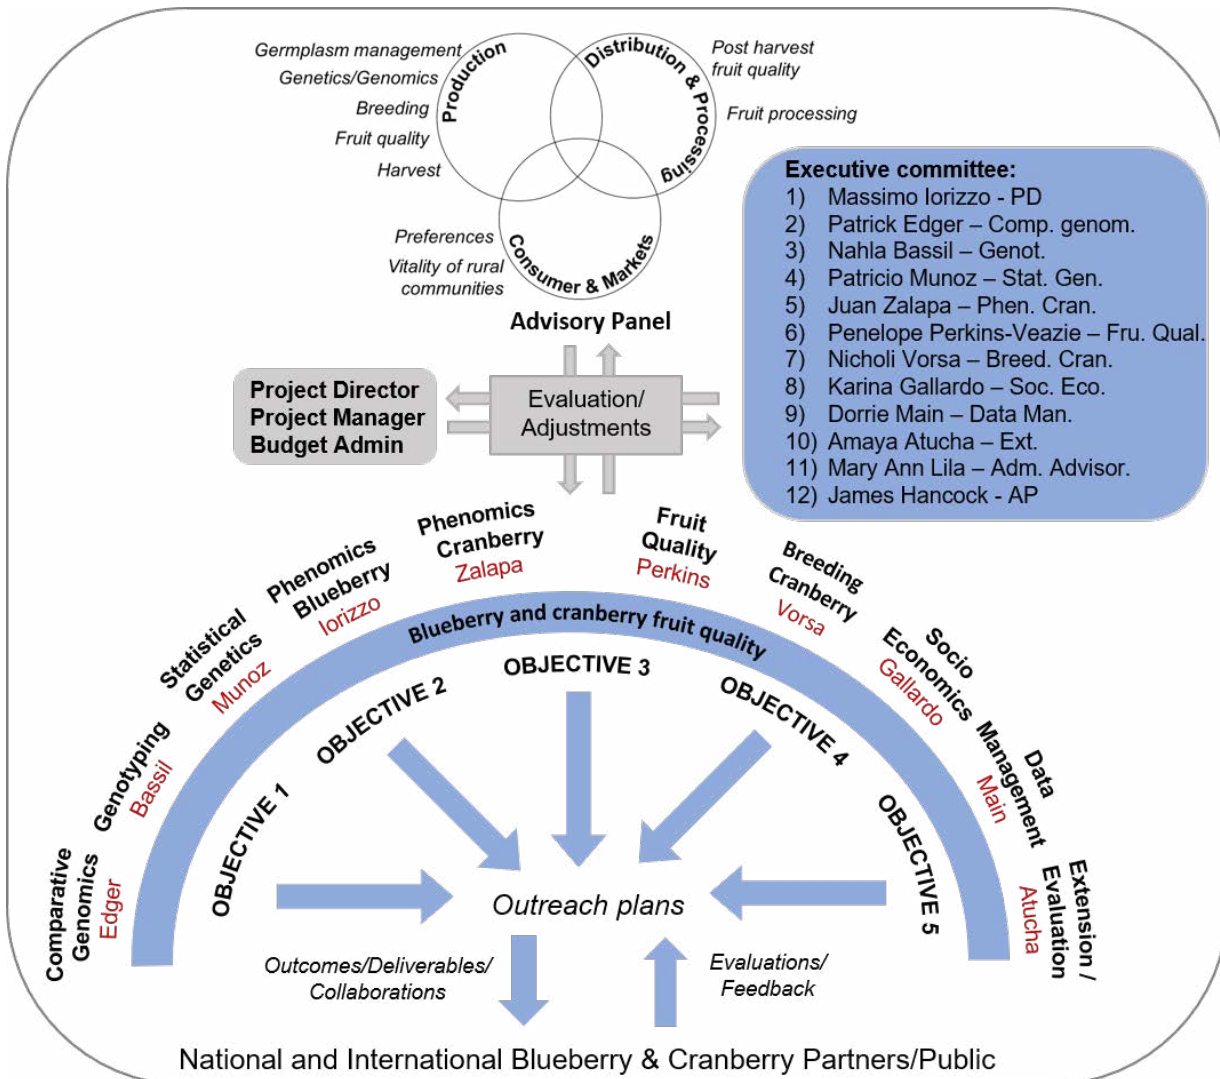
Germplasm management
Genetics/Genomics
Breeding
Fruit quality
Harvest

Production

Distribution & Processing

Post harvest fruit quality
Fruit processing

Preferences
Vitality of rural communities

Consumer & Markets

Advisory Panel

Executive committee:
1) Massimo Iorizzo - PD
2) Patrick Edger – Comp. genom.
3) Nahla Bassil – Genot.
4) Patricio Munoz – Stat. Gen.
5) Juan Zalapa – Phen. Cran.
6) Penelope Perkins-Veazie – Fru. Qual.
7) Nicholi Vorsa – Breed. Cran.
8) Karina Gallardo – Soc. Eco.
9) Dorrie Main – Data Man.
10) Amaya Atucha – Ext.
11) Mary Ann Lila – Adm. Advisor.
12) James Hancock - AP

Project Director
Project Manager
Budget Admin

Evaluation/ Adjustments

Comparative Genomics Edger
Genotyping Bassil
Statistical Genetics Munoz
Phenomics Blueberry Iorizzo
Phenomics Cranberry Zalapa
Fruit Quality Perkins
Breeding Cranberry Vorsa
Socio Economics Gallardo
Data Management Main
Extension / Evaluation Atucha

Blueberry and cranberry fruit quality

OBJECTIVE 1
OBJECTIVE 2
OBJECTIVE 3
OBJECTIVE 4
OBJECTIVE 5

Outreach plans

Outcomes/Deliverables/ Collaborations
Evaluations/ Feedback

National and International Blueberry & Cranberry Partners/Public